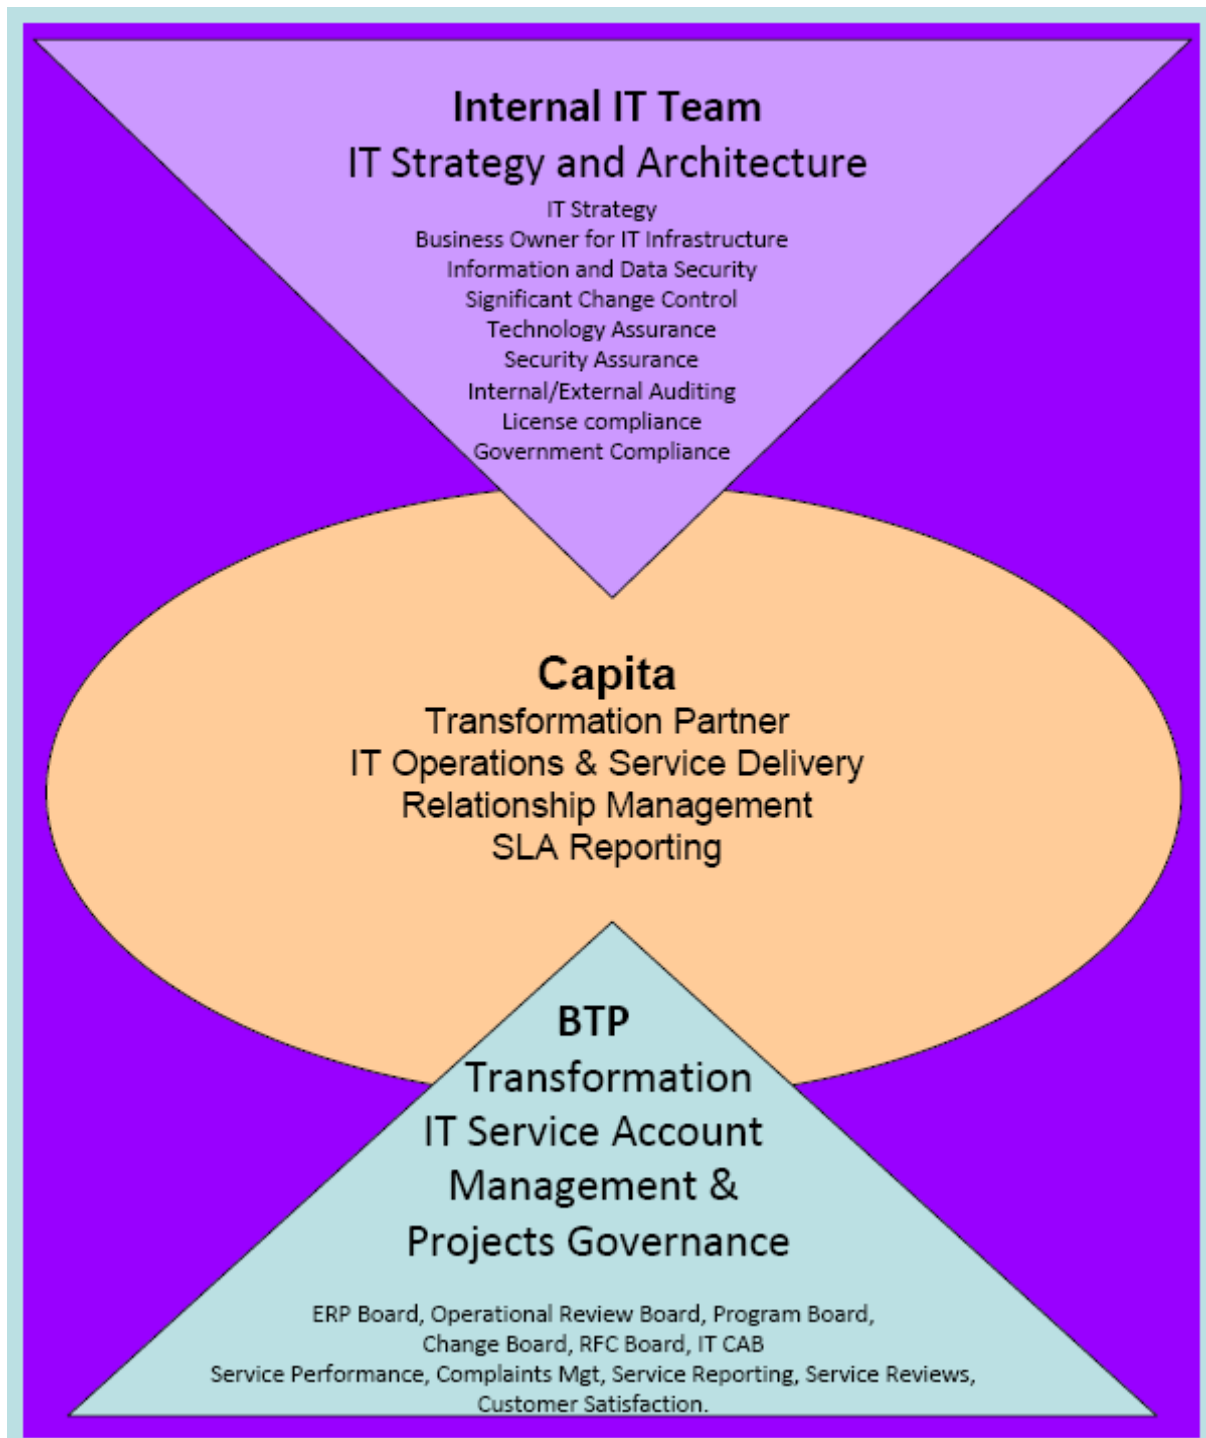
Internal IT Team
IT Strategy and Architecture

IT Strategy
Business Owner for IT Infrastructure
Information and Data Security
Significant Change Control
Technology Assurance
Security Assurance
Internal/External Auditing
License compliance
Government Compliance

Capita
Transformation Partner
IT Operations & Service Delivery
Relationship Management
SLA Reporting

BTP
Transformation
IT Service Account
Management &
Projects Governance

ERP Board, Operational Review Board, Program Board,
Change Board, RFC Board, IT CAB
Service Performance, Complaints Mgt, Service Reporting, Service Reviews,
Customer Satisfaction.